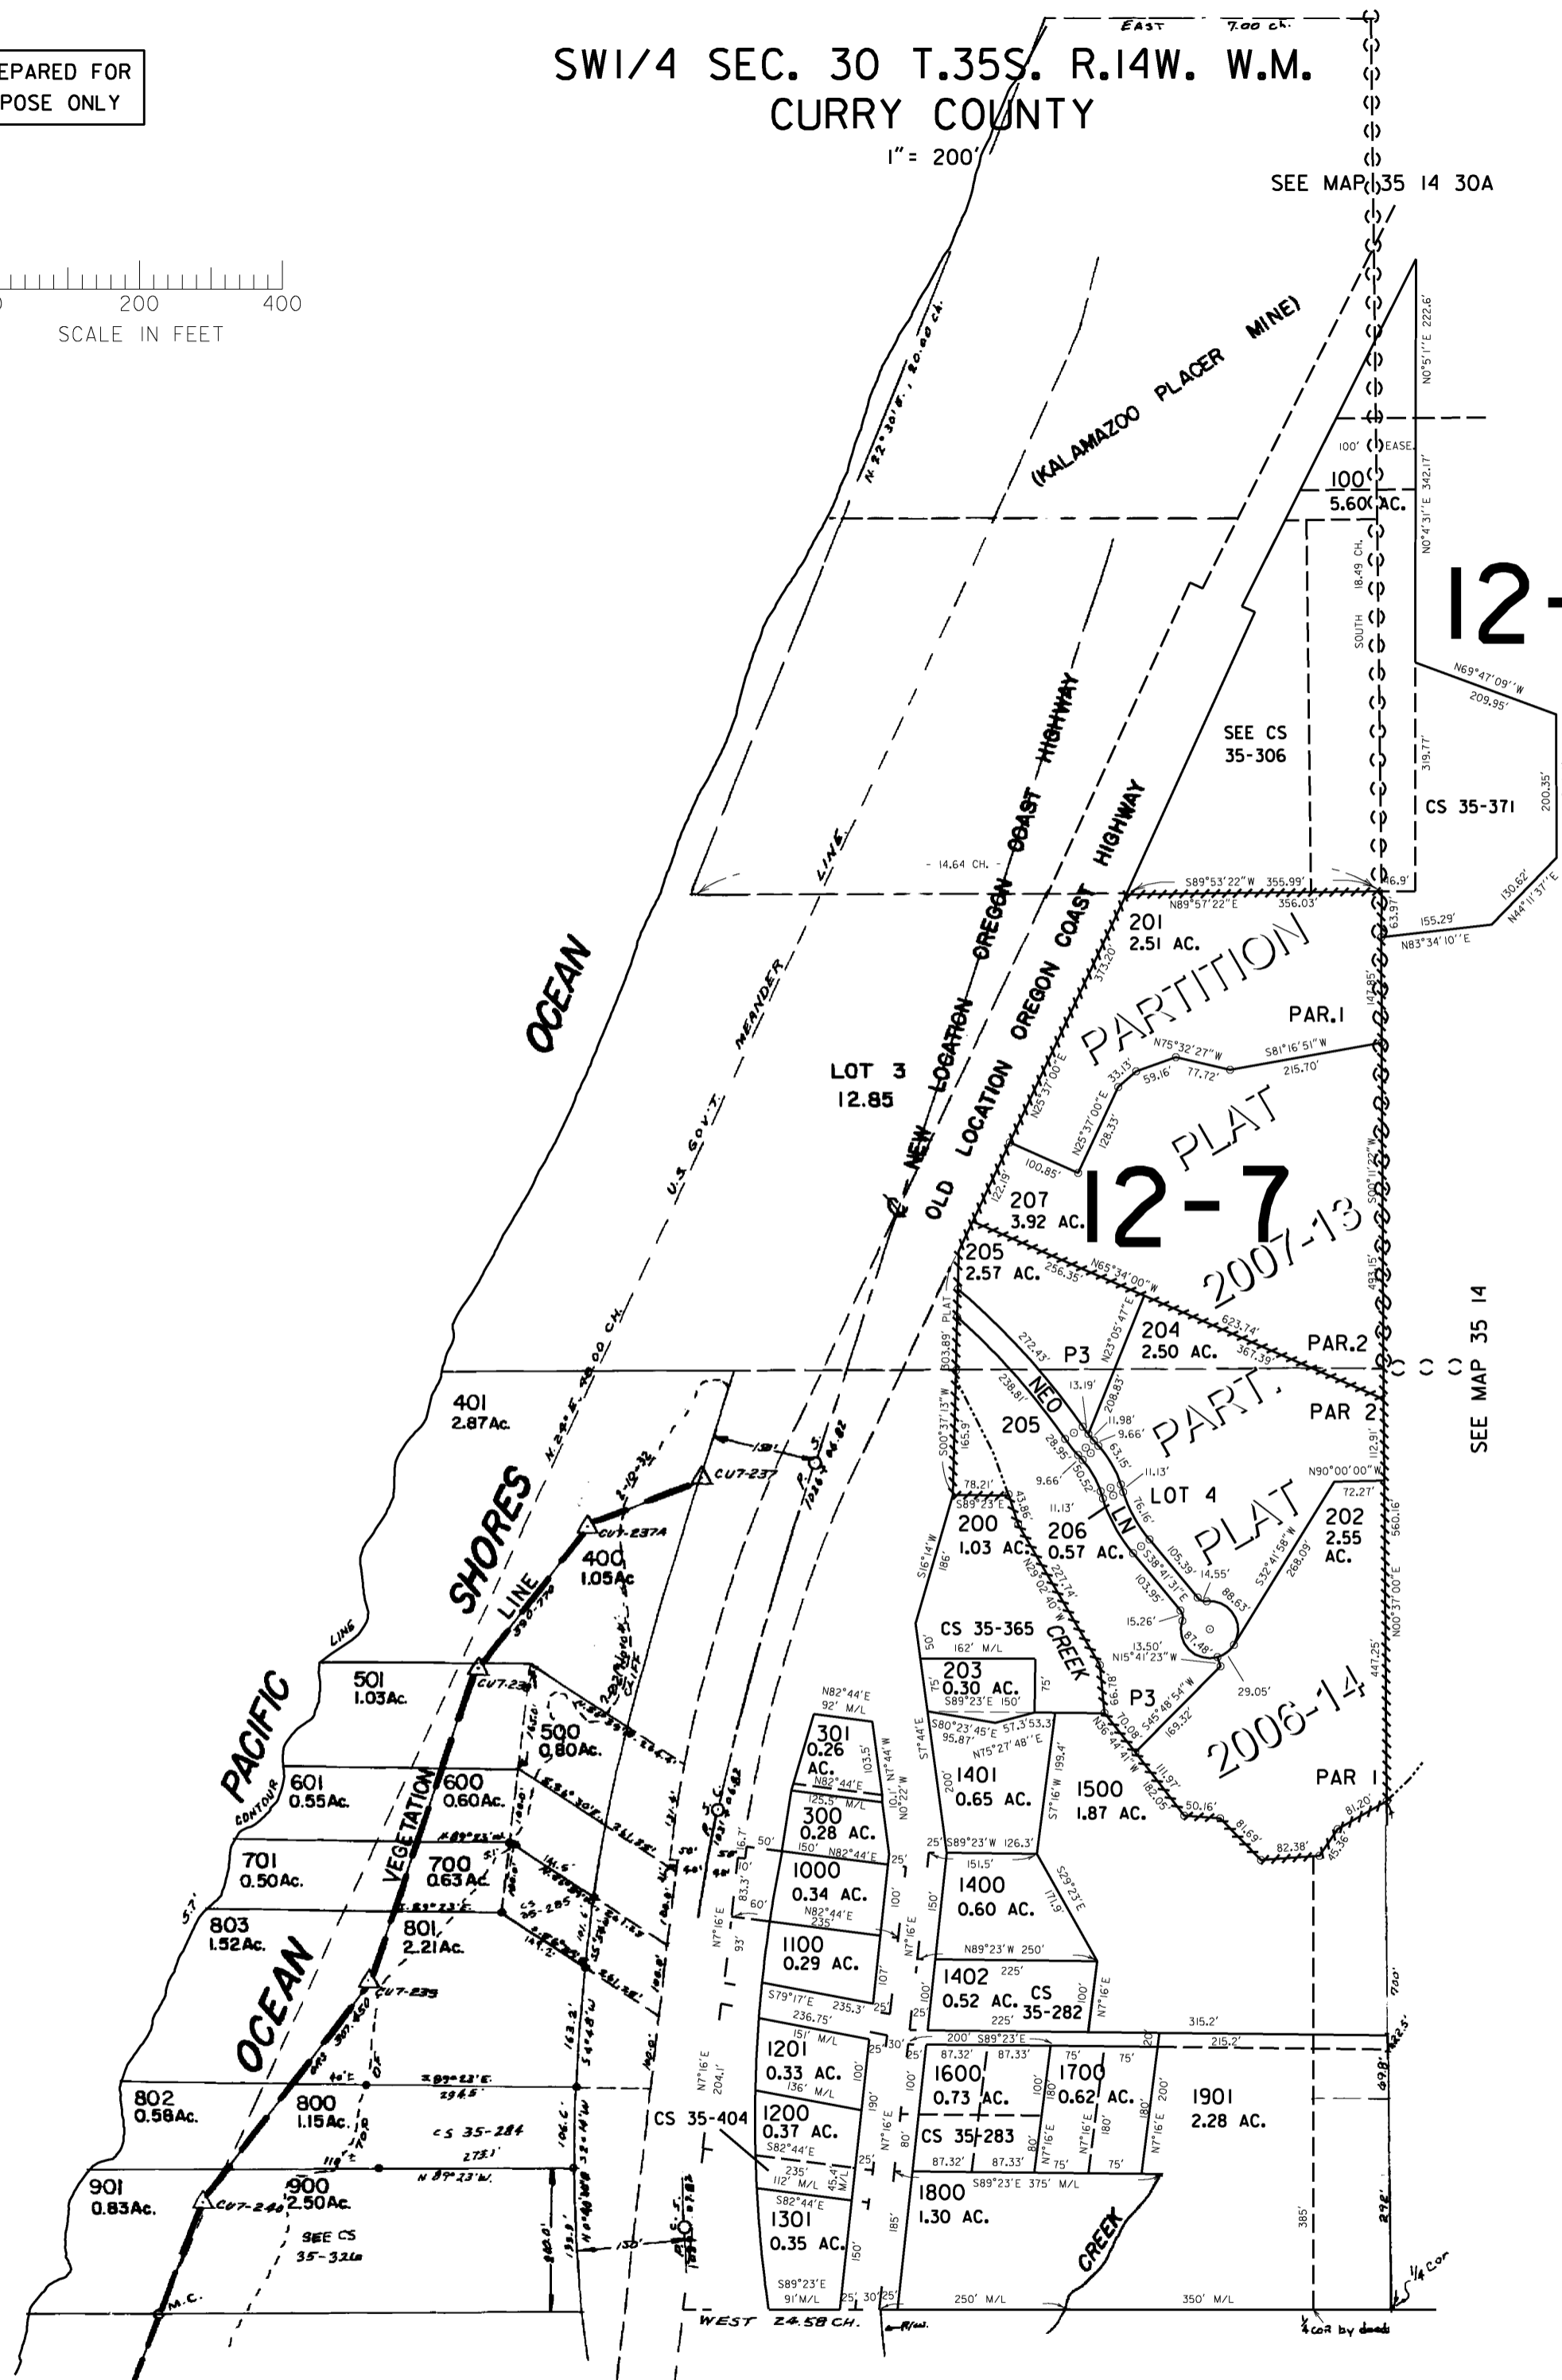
EPARED FOR
POSE ONLY

SW1/4 SEC. 30 T.35S. R.14W. W.M.
CURRY COUNTY
1" = 200'

200 400
SCALE IN FEET

EAST 7.00 ch.

SEE MAP 35 14 30A

(KALAMAZOO PLACER MINE)

N. 22°30' E., 20.00 ch.

100' EASE.
100
5.60 AC.

N0°5'1''E 222.6'
N0°4'31''E 342.17'

18.49 CH.
SOUTH

12-

N69°47'09''W
209.95'

SEE CS
35-306

319.77'
CS 35-371
200.35'

NEW LOCATION OREGON COAST HIGHWAY
OLD LOCATION OREGON COAST HIGHWAY

- 14.64 CH. -

S89°53'22"W 355.99'
N89°57'22"E 356.03'
46.9'
63.97'
155.29'
N83°34'10''E
130.62'
N44°11'37''E

OCEAN

MEANDER LINE
U.S. GOV'T.

LOT 3
12.85

201
2.51 AC.
373.20'

PARTITION
PLAT
2007-13

PAR.1
N75°32'27"W
S81°16'51"W
59.16' 77.72'
215.70'
33.13'
N25°37'00"E
128.33'
147.85'

100.85'
122.15'
207
3.92 AC.

12-7

S0°11'22"W

205
2.57 AC.
256.35'
N65°34'00"W
623.74'
367.39'
493.15'

204
2.50 AC.
PAR.2
N23°05'47"E
208.83'
272.43'
P3
303.89' PLAT

SEE MAP 35 14

NEO LN
13.19'
11.98'
9.66'
239.81'
205
PART.
PLAT
PAR 2
S00°37'13"W
165.9'
28.95'
50.52'
63.15'
11.13'
9.66'
112.91'
N90°00'00"W
72.27'

401
2.87Ac.

N. 24° E. 28.00 CH.

181'
CU7-237
P.S. 1026

SHORES
LINE

CU7-237A
3-10-32
400
1.05Ac

78.21'
S89°23'E
43.86'
200
1.03 AC.
186'
S16°14'W
11.13'
206
0.57 AC.
LOT 4
76.16'
105.39'
14.55'
S38°41'31"E
103.95'
88.63'
N29°02'40"W
227.74'
S32°41'58"W
268.09'
202
2.55 AC.
560.16'

15.26'
87.48'
13.50'
N15°41'23"W
29.05'
N00°37'00"E
447.25'

CS 35-365
162' M/L
203
0.30 AC.
S89°23'E 150'
75'
50'
75'

CREEK
66.78'
P3
S45°48'54"W
169.32'
70.08'
N36°44'41"W

2006-14

PACIFIC
CONTOUR
LINE

501
1.03Ac.
CU7-23

500
0.80Ac.
CLIFF

N82°44'E
92' M/L
301
0.26 AC.
103.5'
N82°44'E
125.5' M/L
300
0.28 AC.
101' N7°44'W
NO°22'W

S80°23'45"E 57.3' 53.3
95.87'
N75°27'48''E
S7°44'E
200'
1401
0.65 AC.
S7°16'W 199.4'
1500
1.87 AC.
111.97'
182.05'
50.16'
81.69'
82.38'
45.36'
81.20'
PAR 1

601
0.55Ac.
600
0.60Ac.
VEGETATION

701
0.50Ac.
700
0.63Ac.
N89°23'E

803
1.52Ac.
801
2.21Ac.
CS 35-285

OCEAN
CU7-235

150' N82°44'E
1000
0.34 AC.
N82°44'E 235'
1100
0.29 AC.
107'
100'
83.3'
60'
N7°16'E
93'
50'
16.7'

25' S89°23'W 126.3'
151.5'
1400
0.60 AC.
S29°23'E
171.9'
150'
N7°16'E
N89°23'W 250'
1402
0.52 AC.
225'
CS 35-282
225'
100'
N7°16'E

S79°17'E 235.3'
236.75'
25'

200' S89°23'E
315.2'
215.2'
700'
422.5'

802
0.58Ac.
800
1.15Ac.
S89°23'E 294.5'
CS 35-284
273.1'
N89°23'W.
119'

901
0.83Ac.
900
2.50Ac.
CU7-246
SEE CS
35-326
M.C.
130'
P.S. 8782

151' M/L
1201
0.33 AC.
136' M/L
100'
1200
0.37 AC.
S82°44'E
235'
112' M/L
45.4' M/L
CS 35-404
N7°16'E
204.1'

87.32' 87.33'
1600
0.73 AC.
100'
1700
0.62 AC.
75' 75'
180'
200'
1901
2.28 AC.
CS 35-283
87.32' 87.33'
75' 75'
N7°16'E
190'
80'

S82°44'E
1301
0.35 AC.
150'
1800
1.30 AC.
S89°23'E 375' M/L
185'
CREEK
69.8'
298'
385'

S89°23'E
91' M/L
25' 30' 25'
250' M/L
350' M/L
1/4 Cor
WEST 24.58 CH.
1/4 cor by deeds